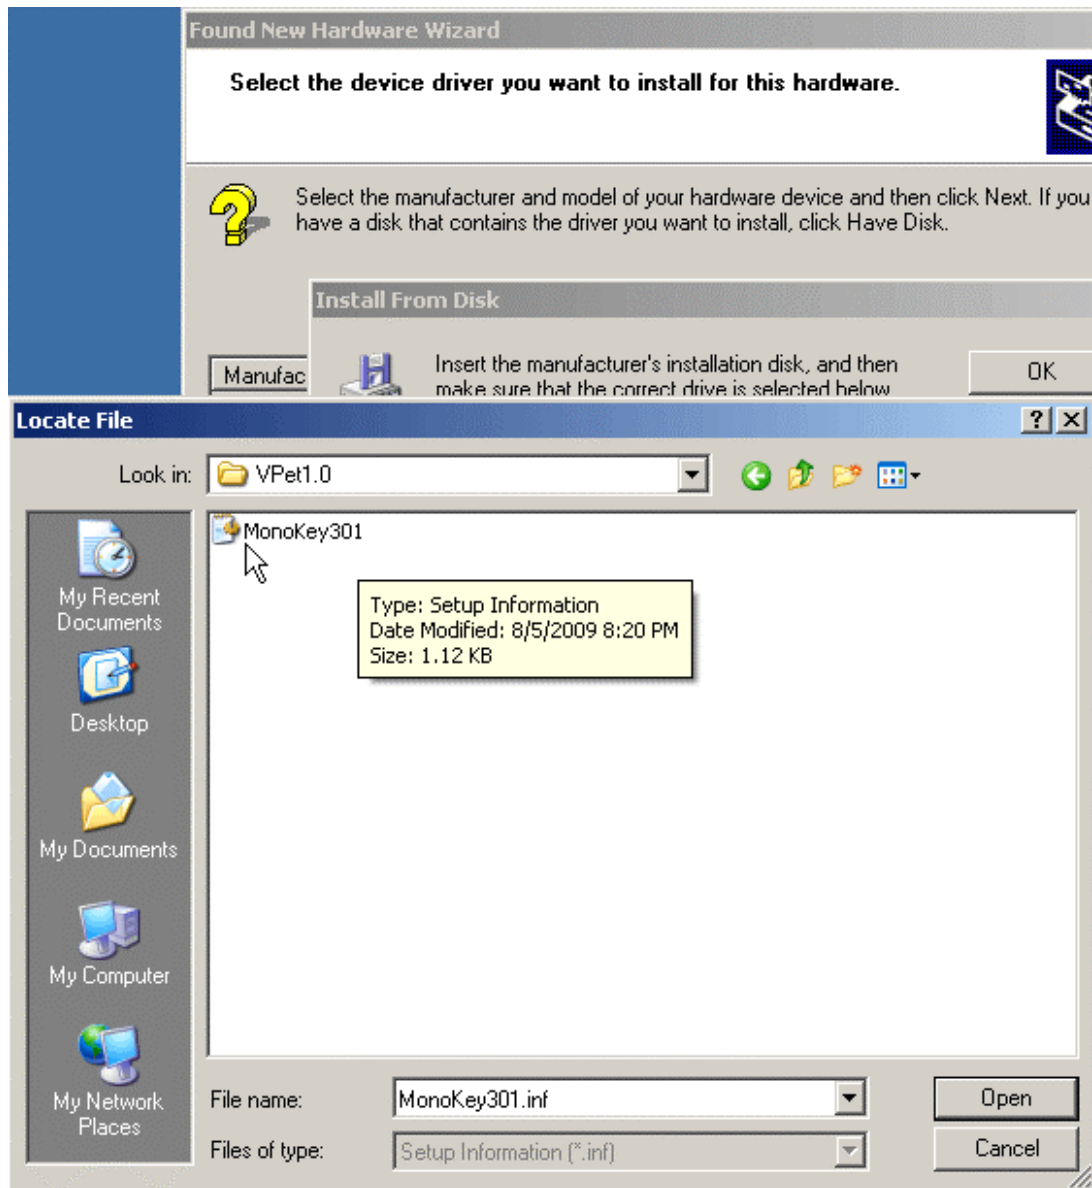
Found New Hardware Wizard

Select the device driver you want to install for this hardware.

Select the manufacturer and model of your hardware device and then click Next. If you have a disk that contains the driver you want to install, click Have Disk.

Install From Disk

Insert the manufacturer's installation disk, and then make sure that the correct drive is selected below.

OK

Manufac

Locate File

?

Look in: VPet1.0

MonoKey301

Type: Setup Information
Date Modified: 8/5/2009 8:20 PM
Size: 1.12 KB

My Recent Documents

Desktop

My Documents

My Computer

My Network Places

File name: MonoKey301.inf

Files of type: Setup Information (*.inf)

Open

Cancel